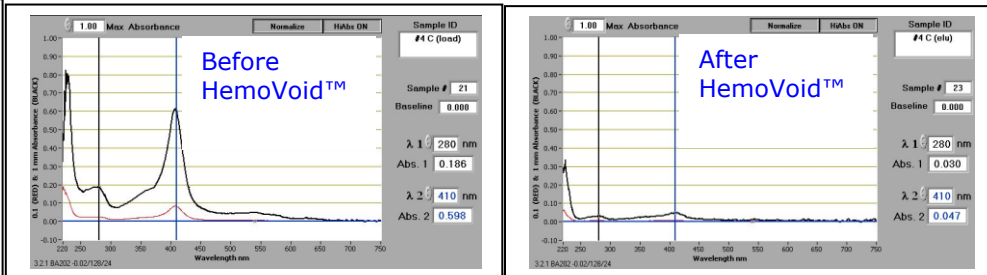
1.00 Max Absorbance
Normalize
HiAbs ON
Sample ID
#4 C (load)
Before HemoVoid™
Sample # 21
Baseline 0.000
λ 1 280 nm
Abs. 1 0.186
λ 2 410 nm
Abs. 2 0.598
1.00
0.90
0.80
0.70
0.60
0.50
0.40
0.30
0.20
0.10
0.00
-0.10
0.1 (RED) & 1 mm Absorbance (BLACK)
220 250 300 350 400 450 500 550 600 650 700 750
Wavelength nm
3.2.1 BA202 -0.02/128/24

1.00 Max Absorbance
Normalize
HiAbs ON
Sample ID
#4 C (elu)
After HemoVoid™
Sample # 23
Baseline 0.000
λ 1 280 nm
Abs. 1 0.030
λ 2 410 nm
Abs. 2 0.047
1.00
0.90
0.80
0.70
0.60
0.50
0.40
0.30
0.20
0.10
0.00
-0.10
0.1 (RED) & 1 mm Absorbance (BLACK)
220 250 300 350 400 450 500 550 600 650 700 750
Wavelength nm
3.2.1 BA202 -0.02/128/24